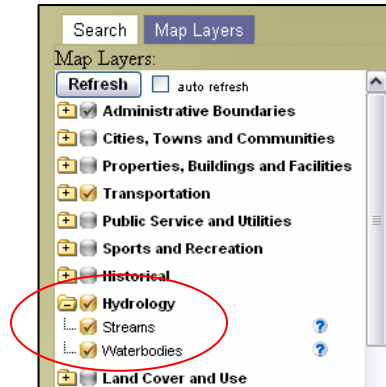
Search Map Layers

Map Layers:

Refresh auto refresh

Administrative Boundaries

Cities, Towns and Communities

Properties, Buildings and Facilities

Transportation

Public Service and Utilities

Sports and Recreation

Historical

Hydrology

Streams ?

Waterbodies ?

Land Cover and Use